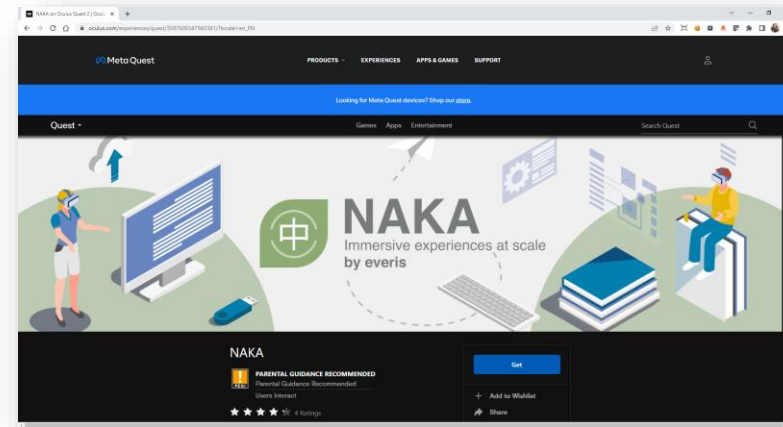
NAKA on Oculus Quest 2 | Ocul... ×
oculus.com/experiences/quest/3587608347965381/?locale=en_EN

Meta Quest
PRODUCTS
EXPERIENCES
APPS & GAMES
SUPPORT

Looking for Meta Quest devices? Shop our store.

Quest
Games Apps Entertainment
Search Quest

中
NAKA
Immersive experiences at scale
by everis

NAKA
PEGI
PARENTAL GUIDANCE RECOMMENDED
Parental Guidance Recommended
Users Interact
4 Ratings

Get
Add to Wishlist
Share